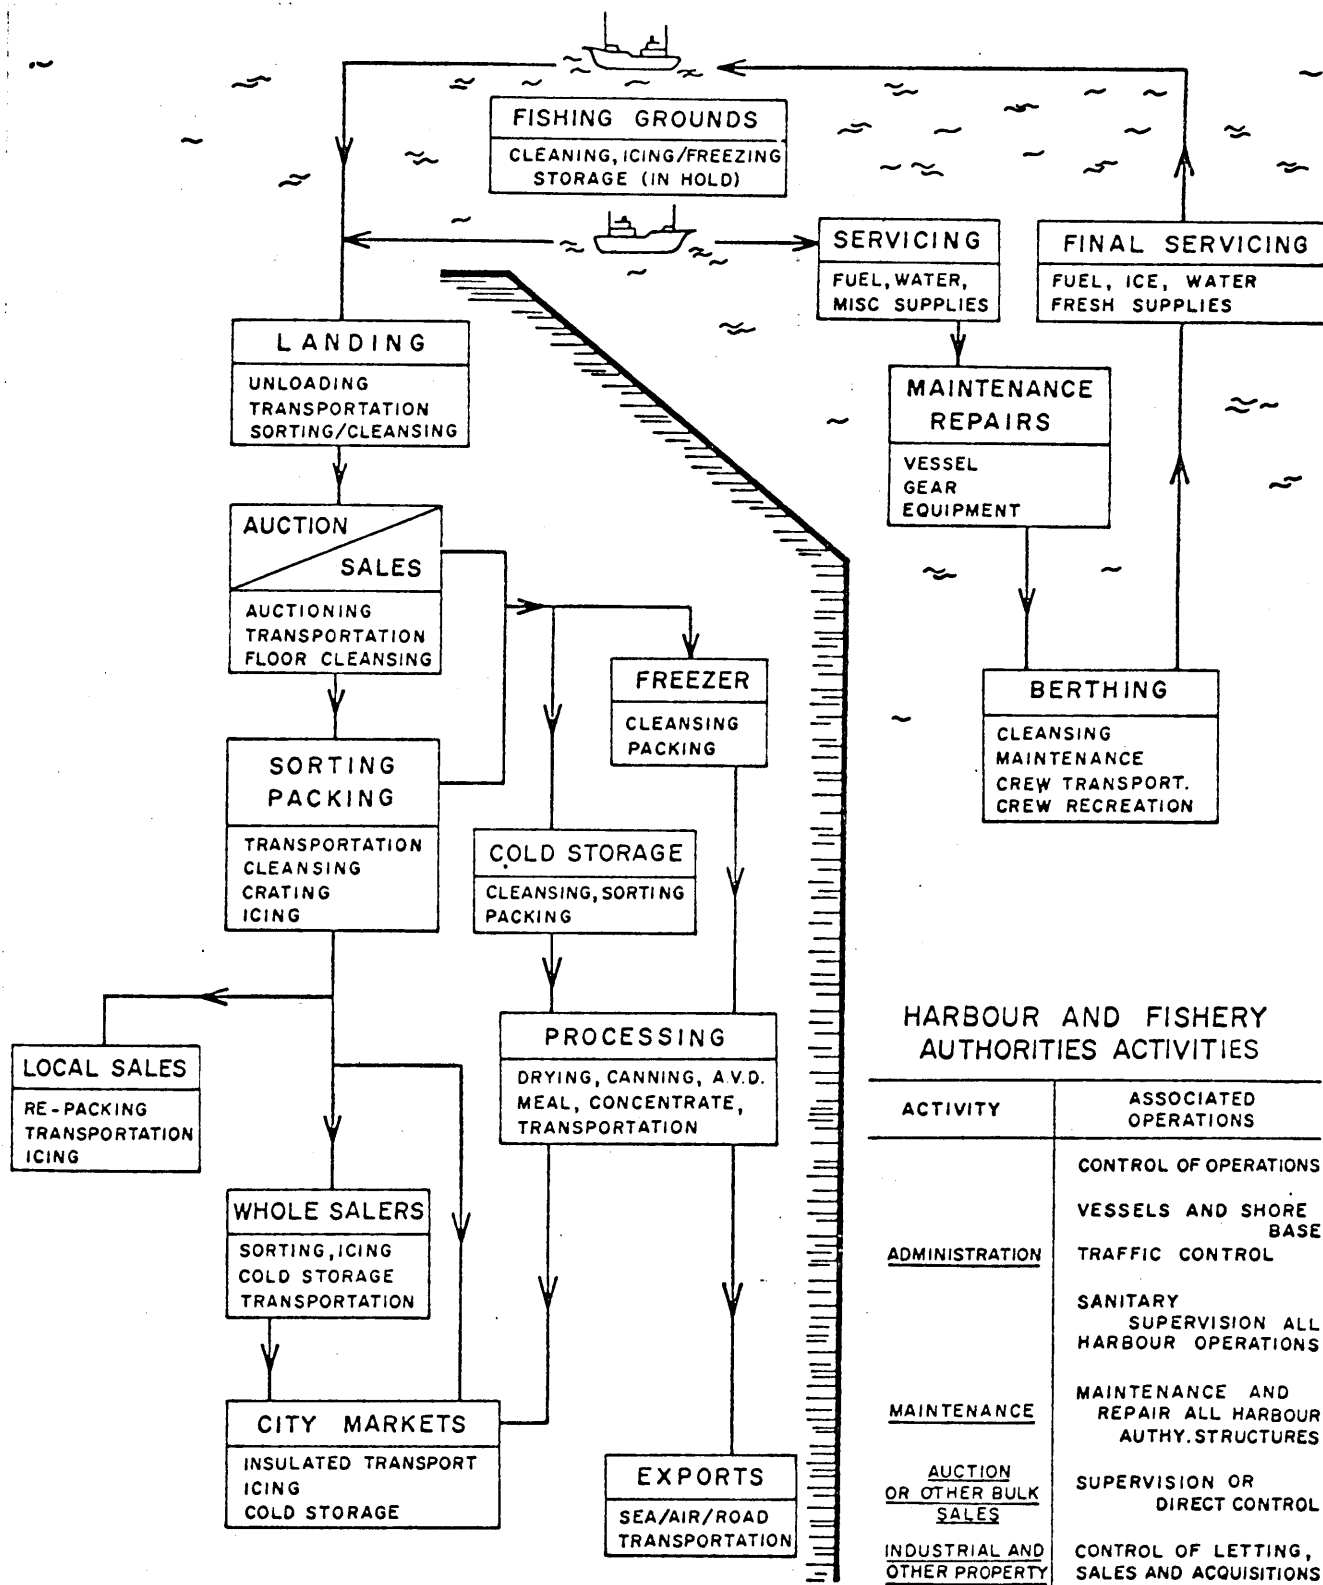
FISHING GROUNDS
CLEANING, ICING/FREEZING
STORAGE (IN HOLD)

SERVICING
FUEL, WATER, MISC SUPPLIES

FINAL SERVICING
FUEL, ICE, WATER
FRESH SUPPLIES

LANDING
UNLOADING
TRANSPORTATION
SORTING/CLEANSING

MAINTENANCE REPAIRS
VESSEL
GEAR
EQUIPMENT

AUCTION
SALES
AUCTIONING
TRANSPORTATION
FLOOR CLEANSING

FREEZER
CLEANSING
PACKING

BERTHING
CLEANSING
MAINTENANCE
CREW TRANSPORT.
CREW RECREATION

SORTING PACKING
TRANSPORTATION
CLEANSING
CRATING
ICING

COLD STORAGE
CLEANSING, SORTING
PACKING

PROCESSING
DRYING, CANNING, A.V.D.
MEAL, CONCENTRATE,
TRANSPORTATION

LOCAL SALES
RE-PACKING
TRANSPORTATION
ICING

WHOLE SALERS
SORTING, ICING
COLD STORAGE
TRANSPORTATION

CITY MARKETS
INSULATED TRANSPORT
ICING
COLD STORAGE

EXPORTS
SEA/AIR/ROAD
TRANSPORTATION

HARBOUR AND FISHERY AUTHORITIES ACTIVITIES

| ACTIVITY | ASSOCIATED OPERATIONS |
|---|---|
| ADMINISTRATION | CONTROL OF OPERATIONS VESSELS AND SHORE BASE TRAFFIC CONTROL SANITARY SUPERVISION ALL HARBOUR OPERATIONS |
| MAINTENANCE | MAINTENANCE AND REPAIR ALL HARBOUR AUTHY. STRUCTURES |
| AUCTION OR OTHER BULK SALES | SUPERVISION OR DIRECT CONTROL |
| INDUSTRIAL AND OTHER PROPERTY | CONTROL OF LETTING, SALES AND ACQUISITIONS |